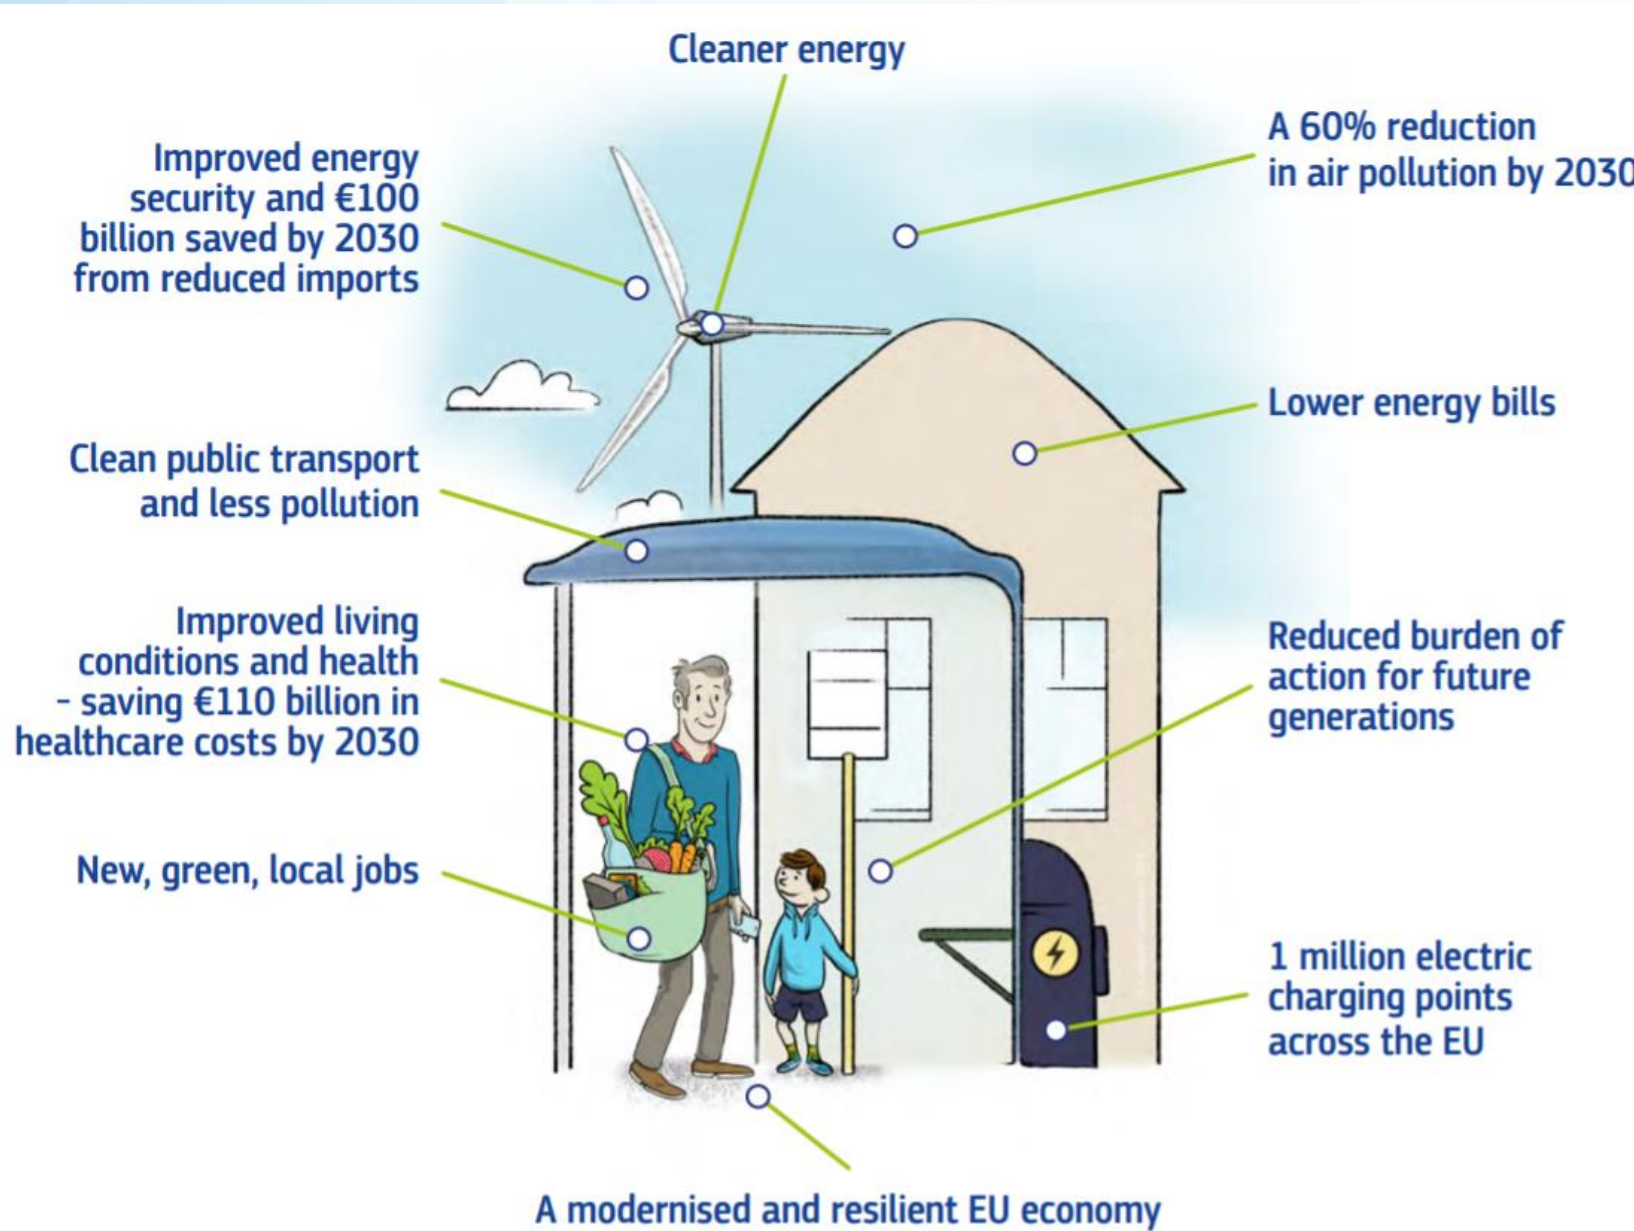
Cleaner energy

Improved energy security and €100 billion saved by 2030 from reduced imports

A 60% reduction in air pollution by 2030

Lower energy bills

Clean public transport and less pollution

Improved living conditions and health - saving €110 billion in healthcare costs by 2030

Reduced burden of action for future generations

New, green, local jobs

1 million electric charging points across the EU

A modernised and resilient EU economy